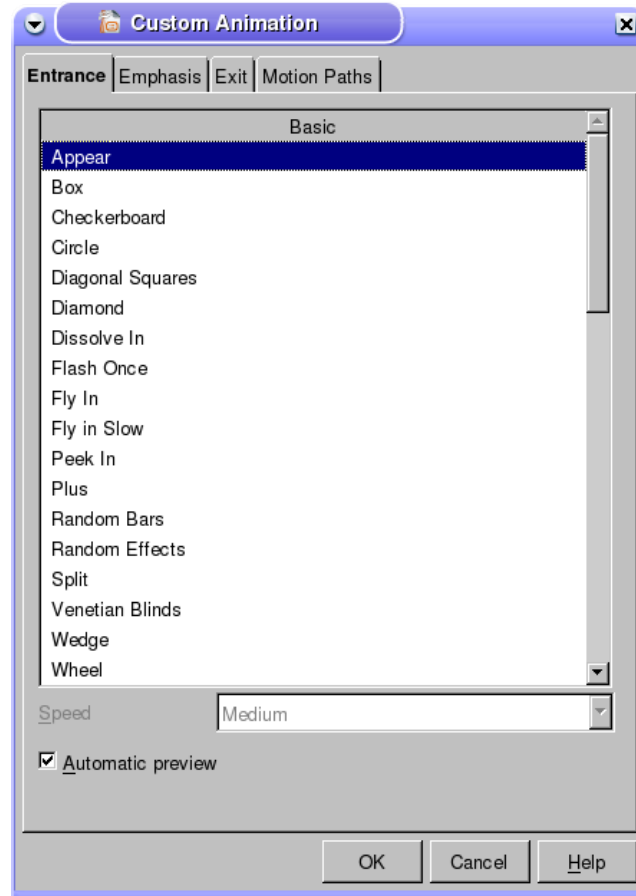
Custom Animation

Entrance | Emphasis | Exit | Motion Paths

Basic

Appear
Box
Checkerboard
Circle
Diagonal Squares
Diamond
Dissolve In
Flash Once
Fly In
Fly in Slow
Peek In
Plus
Random Bars
Random Effects
Split
Venetian Blinds
Wedge
Wheel

Speed Medium

Automatic preview

OK Cancel Help